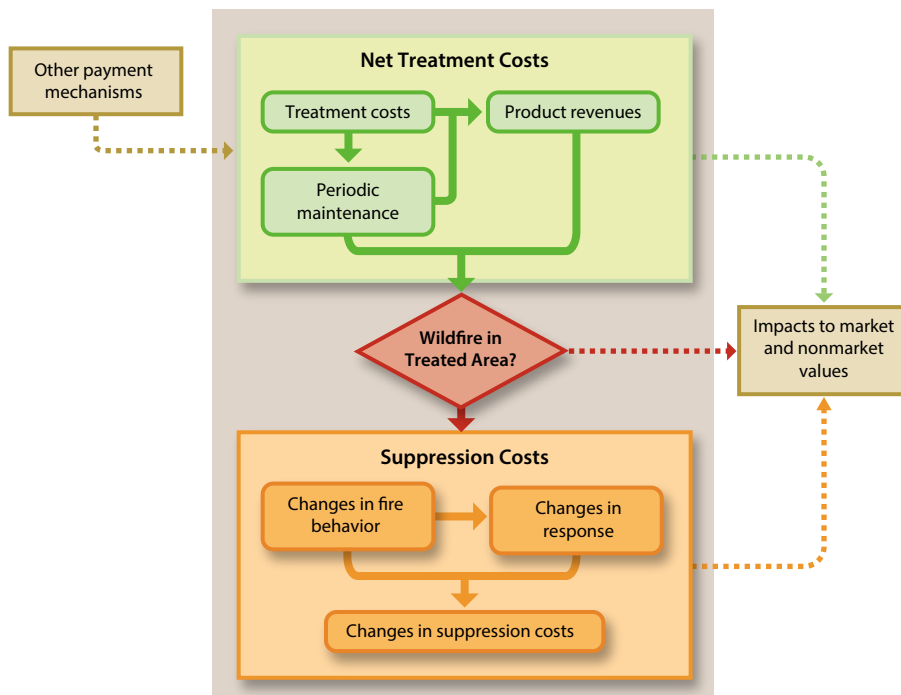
Other payment mechanisms

Net Treatment Costs

Treatment costs

Product revenues

Periodic maintenance

Wildfire in Treated Area?

Impacts to market and nonmarket values

Suppression Costs

Changes in fire behavior

Changes in response

Changes in suppression costs